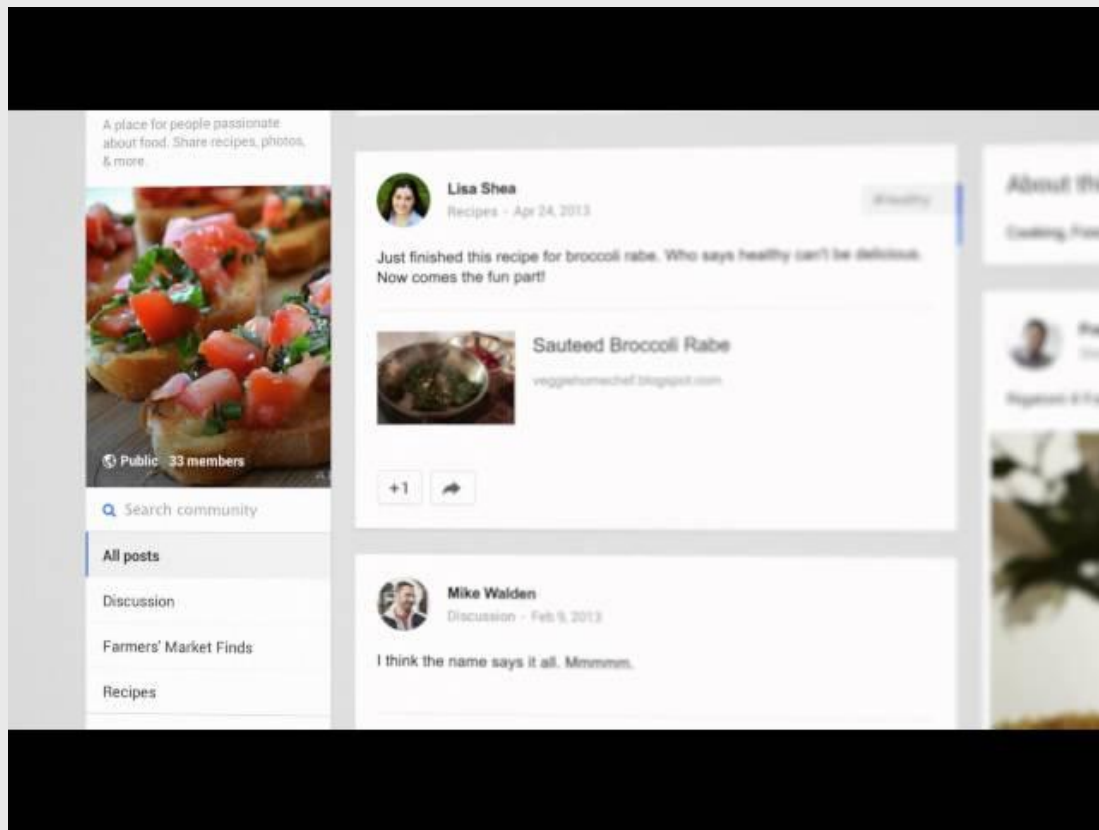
A place for people passionate about food. Share recipes, photos, & more.

Public 33 members

Search community

All posts

Discussion

Farmers' Market Finds

Recipes

Lisa Shea
Recipes - Apr 24, 2013

#healthy

Just finished this recipe for broccoli rabe. Who says healthy can't be delicious. Now comes the fun part!

Sauteed Broccoli Rabe
veggiehomechef.blogspot.com

+1

Mike Walden
Discussion - Feb 9, 2013

I think the name says it all. Mmmmm.

About th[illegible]

Cooking, Fo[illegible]

Pa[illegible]

Rigatoni & Fo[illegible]